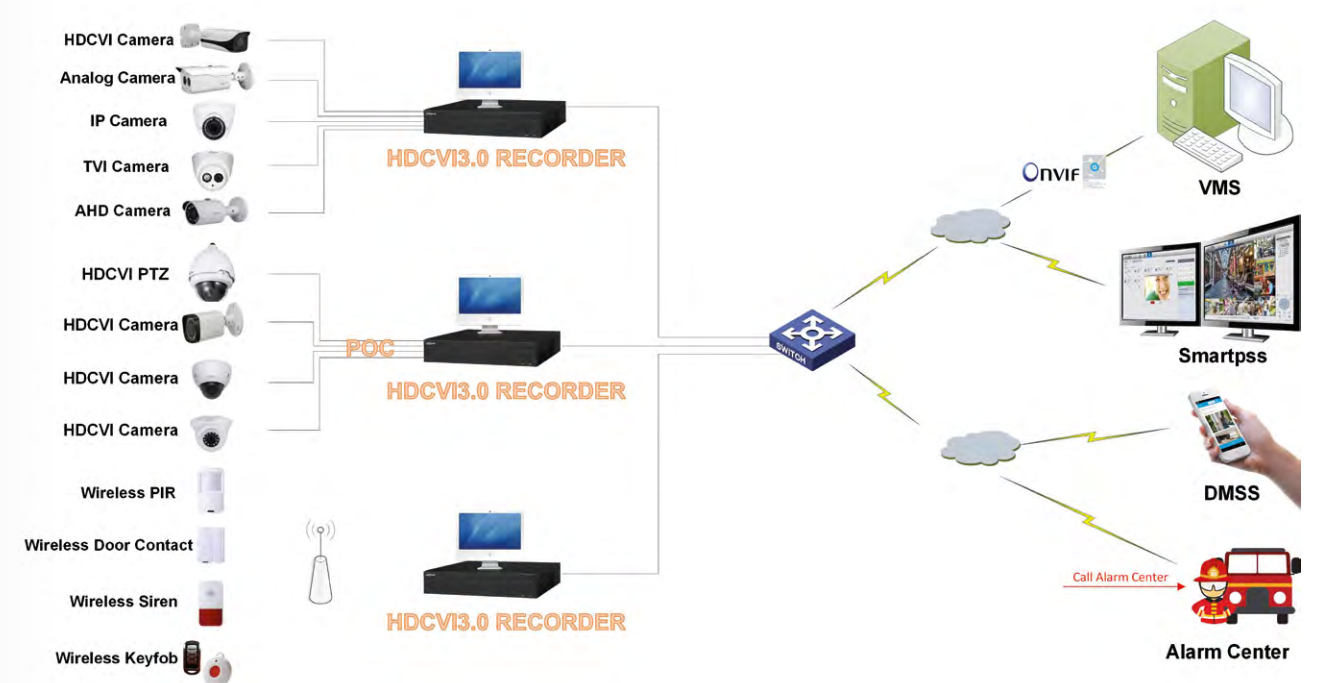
HDCVI Camera
Analog Camera
IP Camera
TVI Camera
AHD Camera
HDCVI3.0 RECORDER
HDCVI PTZ
HDCVI Camera
HDCVI Camera
HDCVI Camera
POC
HDCVI3.0 RECORDER
Wireless PIR
Wireless Door Contact
Wireless Siren
Wireless Keyfob
HDCVI3.0 RECORDER
SWITCH
ONVIF
VMS
Smartpss
DMSS
Call Alarm Center
Alarm Center